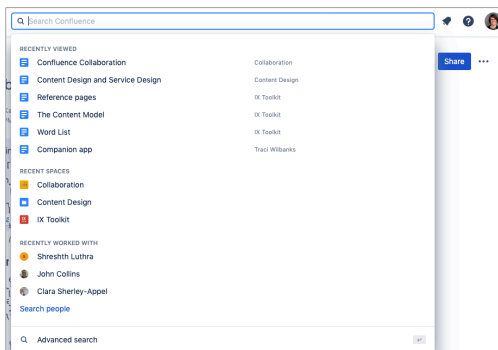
Search Confluence

RECENTLY VIEWED

Confluence Collaboration Collaboration

Content Design and Service Design Content Design

Reference pages IX Toolkit

The Content Model IX Toolkit

Word List IX Toolkit

Companion app Traci Wilbanks

RECENT SPACES

Collaboration

Content Design

IX Toolkit

RECENTLY WORKED WITH

Shreshth Luthra

John Collins

Clara Sherley-Appel

Search people

Advanced search

Share •••